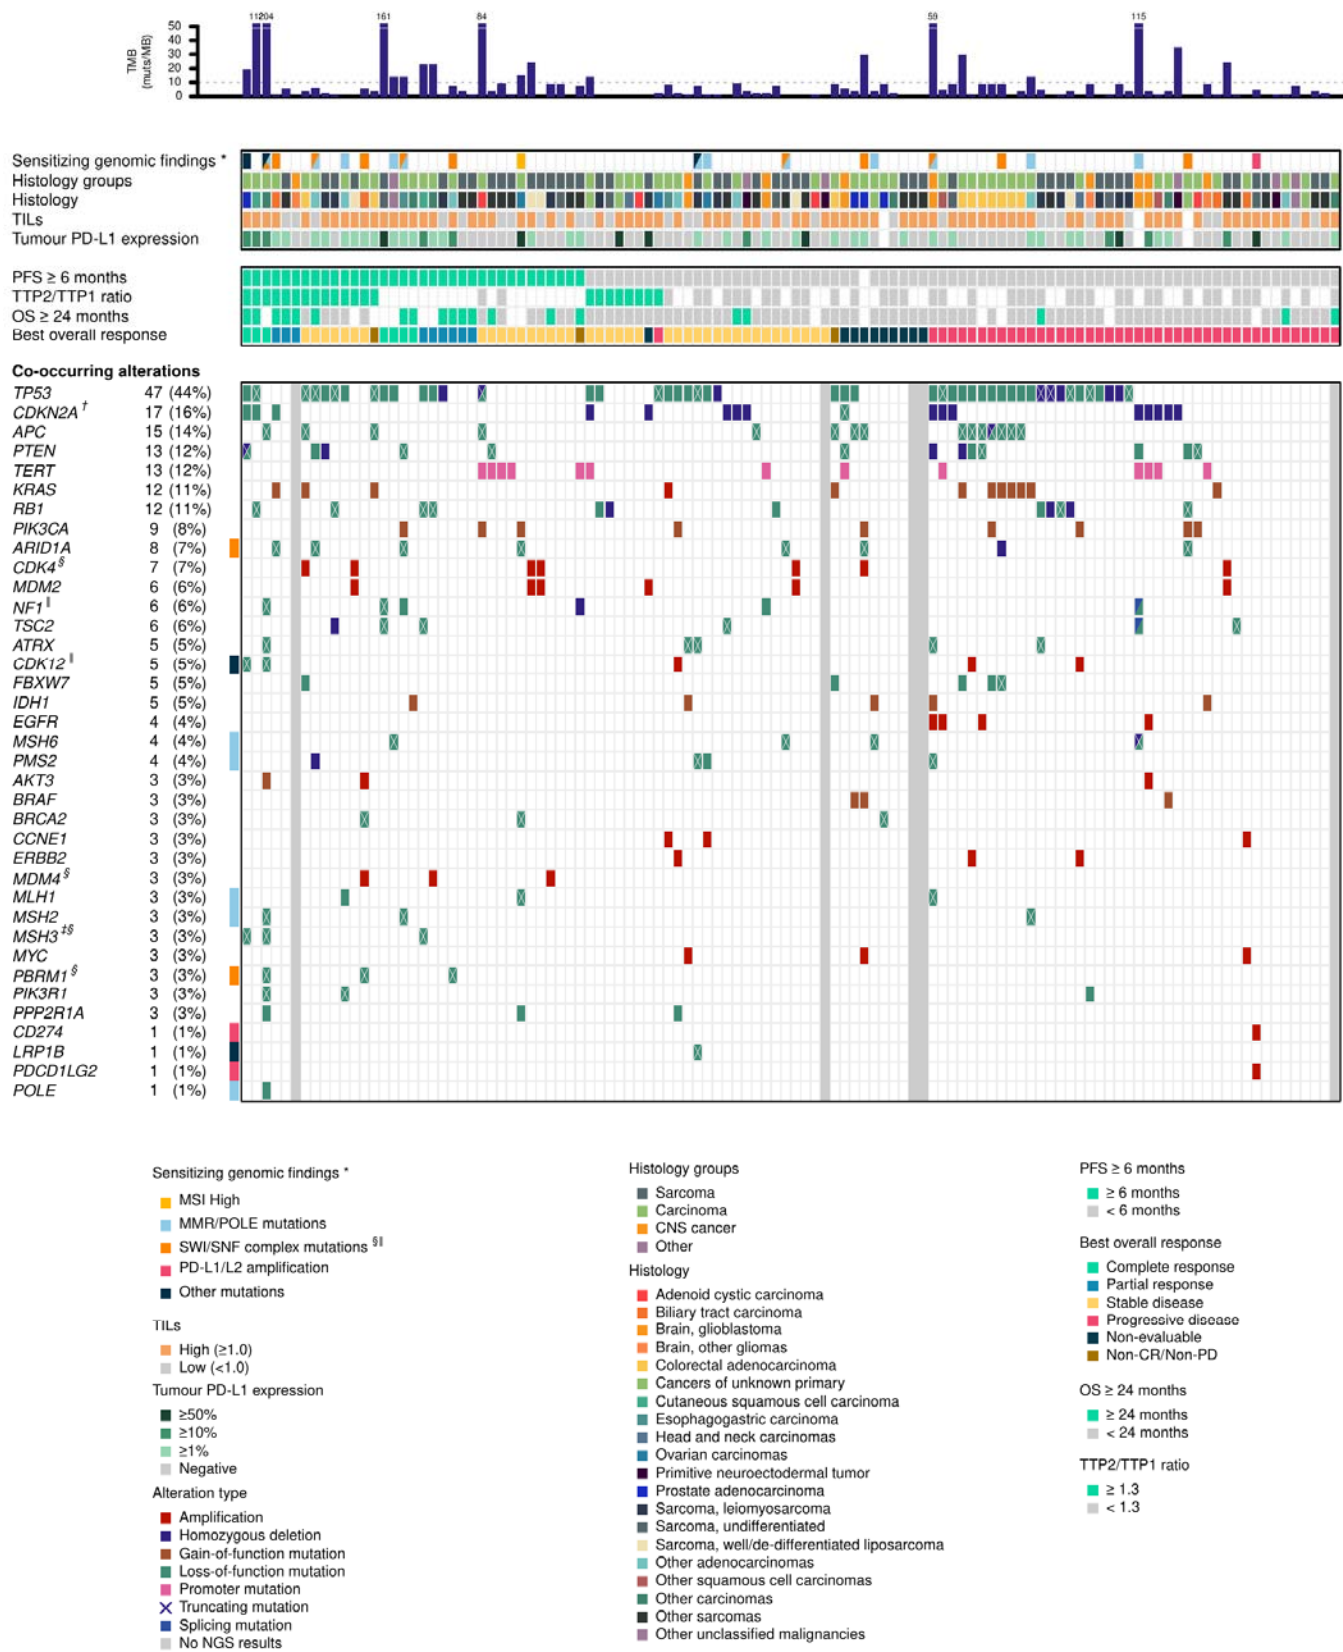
TMB (muts/MB)
50
40
30
20
10
0
112
204
161
84
59
115

Sensitizing genomic findings *
Histology groups
Histology
TILs
Tumour PD-L1 expression

PFS ≥ 6 months
TTP2/TTP1 ratio
OS ≥ 24 months
Best overall response

Co-occurring alterations
| | | |
|---|---|---|
| TP53 | 47 | (44%) |
| CDKN2A † | 17 | (16%) |
| APC | 15 | (14%) |
| PTEN | 13 | (12%) |
| TERT | 13 | (12%) |
| KRAS | 12 | (11%) |
| RB1 | 12 | (11%) |
| PIK3CA | 9 | (8%) |
| ARID1A | 8 | (7%) |
| CDK4 § | 7 | (7%) |
| MDM2 | 6 | (6%) |
| NF1 ‖ | 6 | (6%) |
| TSC2 | 6 | (6%) |
| ATRX | 5 | (5%) |
| CDK12 ‖ | 5 | (5%) |
| FBXW7 | 5 | (5%) |
| IDH1 | 5 | (5%) |
| EGFR | 4 | (4%) |
| MSH6 | 4 | (4%) |
| PMS2 | 4 | (4%) |
| AKT3 | 3 | (3%) |
| BRAF | 3 | (3%) |
| BRCA2 | 3 | (3%) |
| CCNE1 | 3 | (3%) |
| ERBB2 | 3 | (3%) |
| MDM4 § | 3 | (3%) |
| MLH1 | 3 | (3%) |
| MSH2 | 3 | (3%) |
| MSH3 ‡§ | 3 | (3%) |
| MYC | 3 | (3%) |
| PBRM1 § | 3 | (3%) |
| PIK3R1 | 3 | (3%) |
| PPP2R1A | 3 | (3%) |
| CD274 | 1 | (1%) |
| LRP1B | 1 | (1%) |
| PDCD1LG2 | 1 | (1%) |
| POLE | 1 | (1%) |

Sensitizing genomic findings *
MSI High
MMR/POLE mutations
SWI/SNF complex mutations §‖
PD-L1/L2 amplification
Other mutations

TILs
High (≥1.0)
Low (<1.0)

Tumour PD-L1 expression
≥50%
≥10%
≥1%
Negative

Alteration type
Amplification
Homozygous deletion
Gain-of-function mutation
Loss-of-function mutation
Promoter mutation
Truncating mutation
Splicing mutation
No NGS results

Histology groups
Sarcoma
Carcinoma
CNS cancer
Other

Histology
Adenoid cystic carcinoma
Biliary tract carcinoma
Brain, glioblastoma
Brain, other gliomas
Colorectal adenocarcinoma
Cancers of unknown primary
Cutaneous squamous cell carcinoma
Esophagogastric carcinoma
Head and neck carcinomas
Ovarian carcinomas
Primitive neuroectodermal tumor
Prostate adenocarcinoma
Sarcoma, leiomyosarcoma
Sarcoma, undifferentiated
Sarcoma, well/de-differentiated liposarcoma
Other adenocarcinomas
Other squamous cell carcinomas
Other carcinomas
Other sarcomas
Other unclassified malignancies

PFS ≥ 6 months
≥ 6 months
< 6 months

Best overall response
Complete response
Partial response
Stable disease
Progressive disease
Non-evaluable
Non-CR/Non-PD

OS ≥ 24 months
≥ 24 months
< 24 months

TTP2/TTP1 ratio
≥ 1.3
< 1.3